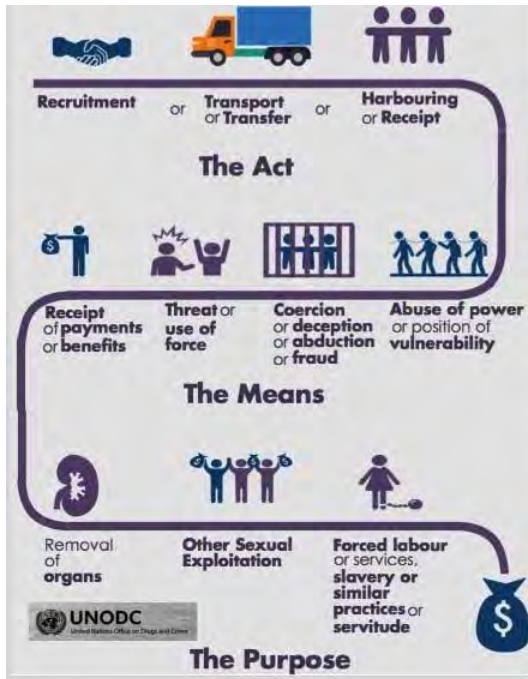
Recruitment or Transport or Transfer or Harbouring or Receipt

The Act

Receipt of payments or benefits

Threat or use of force

Coercion or deception or abduction or fraud

Abuse of power or position of vulnerability

The Means

Removal of organs

Other Sexual Exploitation

Forced labour or services, slavery or similar practices or servitude

UNODC
United Nations Office on Drugs and Crime

The Purpose